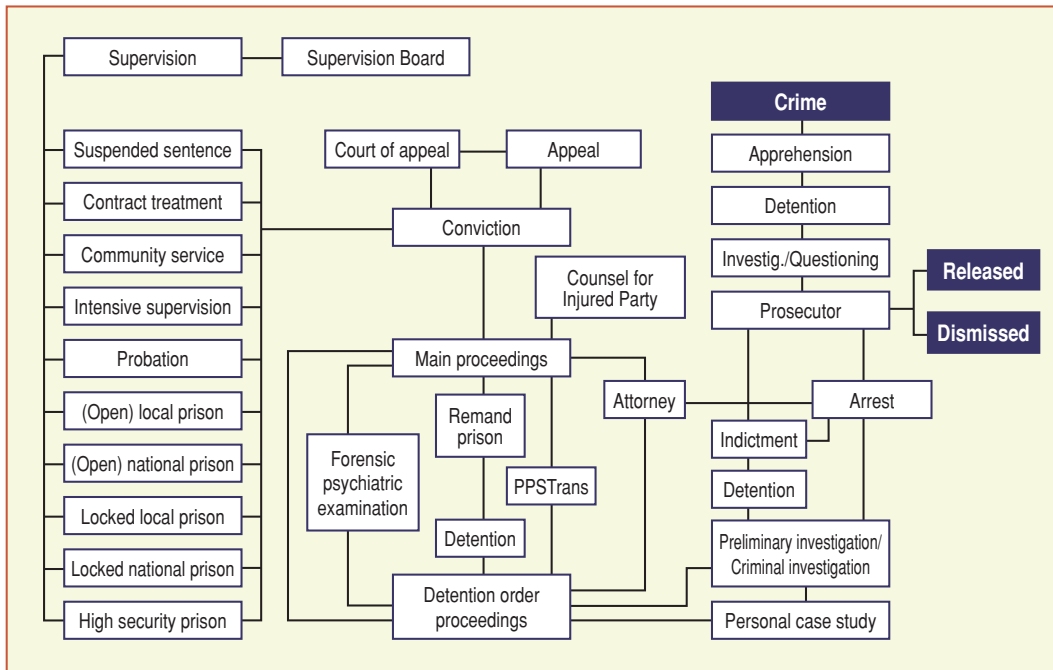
Supervision
Supervision Board
Suspended sentence
Contract treatment
Community service
Intensive supervision
Probation
(Open) local prison
(Open) national prison
Locked local prison
Locked national prison
High security prison
Court of appeal
Appeal
Conviction
Counsel for Injured Party
Main proceedings
Attorney
Remand prison
Forensic psychiatric examination
PPSTrans
Detention
Detention order proceedings
Crime
Apprehension
Detention
Investig./Questioning
Released
Prosecutor
Dismissed
Arrest
Indictment
Detention
Preliminary investigation/ Criminal investigation
Personal case study